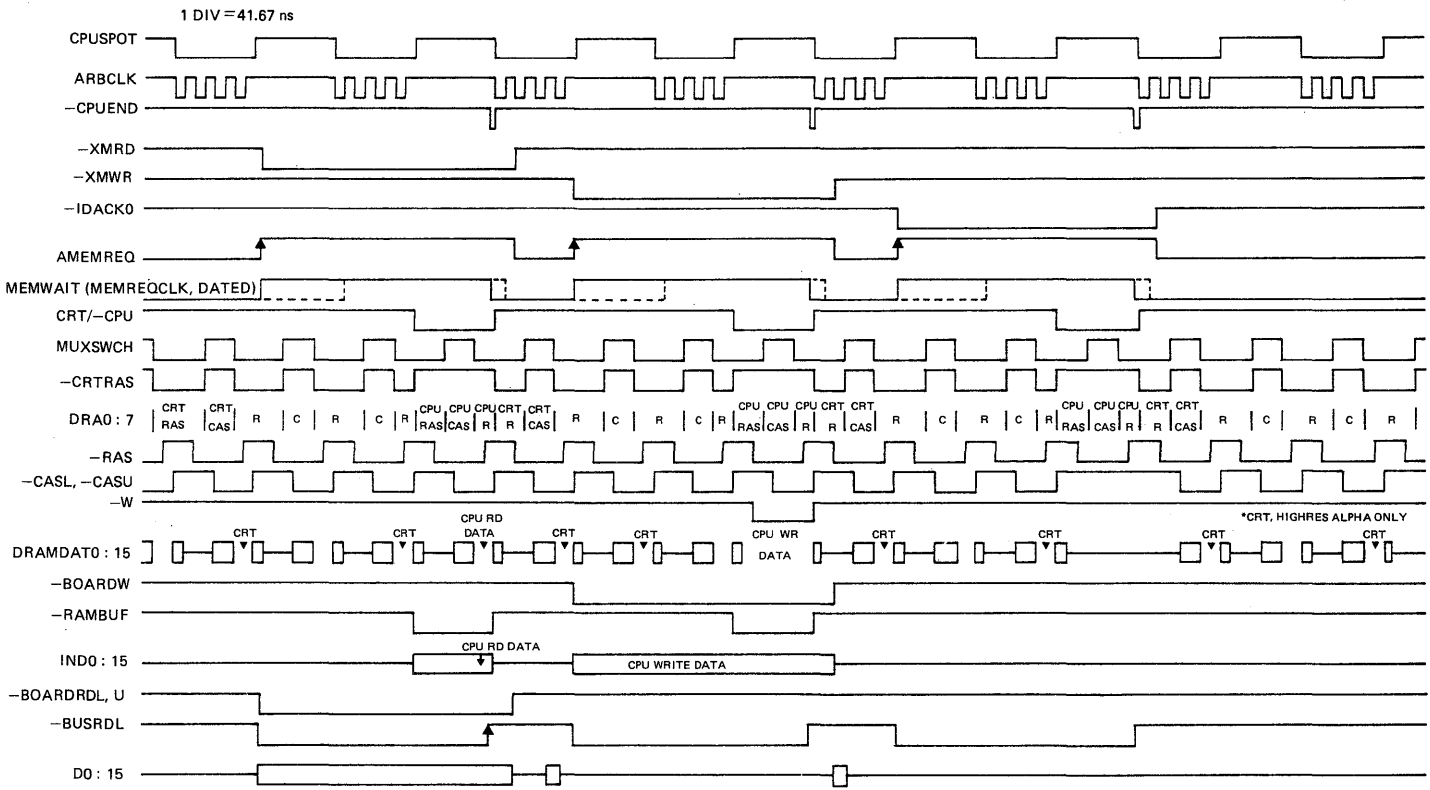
1 DIV = 41.67 ns

CPUSPOT

ARBCLK

–CPUEND

–XMRD

–XMWR

–IDACK0

AMEMREQ

MEMWAIT (MEMREQCLK, DATED)

CRT/–CPU

MUXSWCH

–CRTRAS

DRA0 : 7

CRT RAS | CRT CAS | R | C | R | C | R | CPU RAS | CPU CAS | CPU R | CRT R | CRT CAS | R | C | R | C | R | CPU RAS | CPU CAS | CPU R | CRT R | CRT CAS | R | C | R | C | R | CPU RAS | CPU CAS | CPU R | CRT R | CRT CAS | R | C | R | C | R

–RAS

–CASL, –CASU

–W

*CRT, HIGHRES ALPHA ONLY

DRAMDAT0 : 15

CRT CRT CPU RD DATA CRT CRT CPU WR DATA CRT CRT CRT CRT

–BOARDW

–RAMBUF

IND0 : 15

CPU RD DATA

CPU WRITE DATA

–BOARDRDL, U

–BUSRDL

D0 : 15